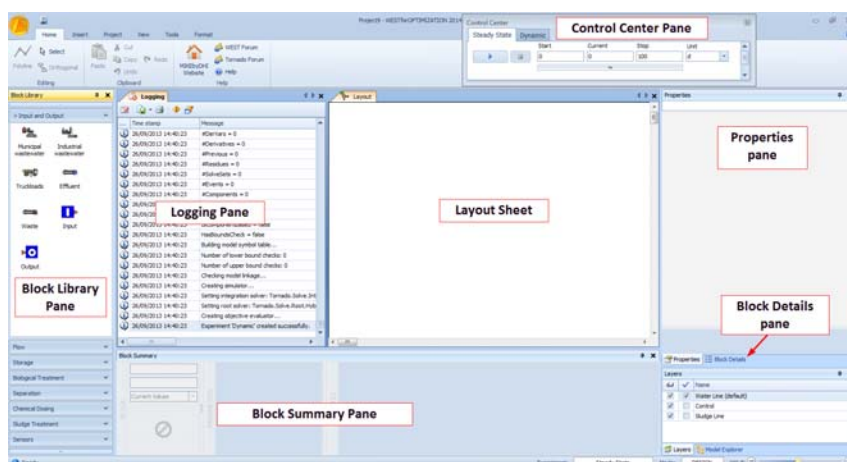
Project9 - WESTforOPTIMIZATION 2014

Home Insert Project View Tools Format

Select Polyline Orthogonal Editing

Paste Cut Copy Redo Undo Clipboard

WEST Forum Tornado Forum MIKEbyDHI Website Help Help

Control Center

Steady State Dynamic

Start Current Stop Unit

0 0 100 d

Control Center Pane

Block Library

> Input and Output

Municipal wastewater Industrial wastewater

Truckloads Effluent

Waste Input

Output

Block Library Pane

Flow

Storage

Biological Treatment

Separation

Chemical Dosing

Sludge Treatment

Sensors

Logging

| Time stamp | Message |
|---|---|
| 26/09/2013 14:40:23 | #Derivers = 0 |
| 26/09/2013 14:40:23 | #Derivatives = 0 |
| 26/09/2013 14:40:23 | #Previous = 0 |
| 26/09/2013 14:40:23 | #Residues = 0 |
| 26/09/2013 14:40:23 | #SolveSets = 0 |
| 26/09/2013 14:40:23 | #Events = 0 |
| 26/09/2013 14:40:23 | #Components = 0 |
| 26/09/2013 | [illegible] |
| 26/09/2013 | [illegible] |
| 26/09/2013 14:40:23 | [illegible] = false |
| 26/09/2013 14:40:23 | HasBoundsCheck = false |
| 26/09/2013 14:40:23 | Building model symbol table... |
| 26/09/2013 14:40:23 | Number of lower bound checks: 0 |
| 26/09/2013 14:40:23 | Number of upper bound checks: 0 |
| 26/09/2013 14:40:23 | Checking model linkage... |
| 26/09/2013 14:40:23 | Creating simulator... |
| 26/09/2013 14:40:23 | Setting integration solver: Tornado.Solve.Int |
| 26/09/2013 14:40:23 | Setting root solver: Tornado.Solve.Root.Hyb |
| 26/09/2013 14:40:23 | Creating objective evaluator... |
| 26/09/2013 14:40:23 | Experiment 'Dynamic' created successfully |

Logging Pane

Layout

Layout Sheet

Properties

Properties pane

Block Details pane

Block Summary

Current Values

Block Summary Pane

Properties Block Details

Layers

| Act | ✓ | Name |
|---|---|---|
| ✓ | ✓ | Water Line (default) |
| ✓ | | Control |
| ✓ | | Sludge Line |

Layers Model Explorer